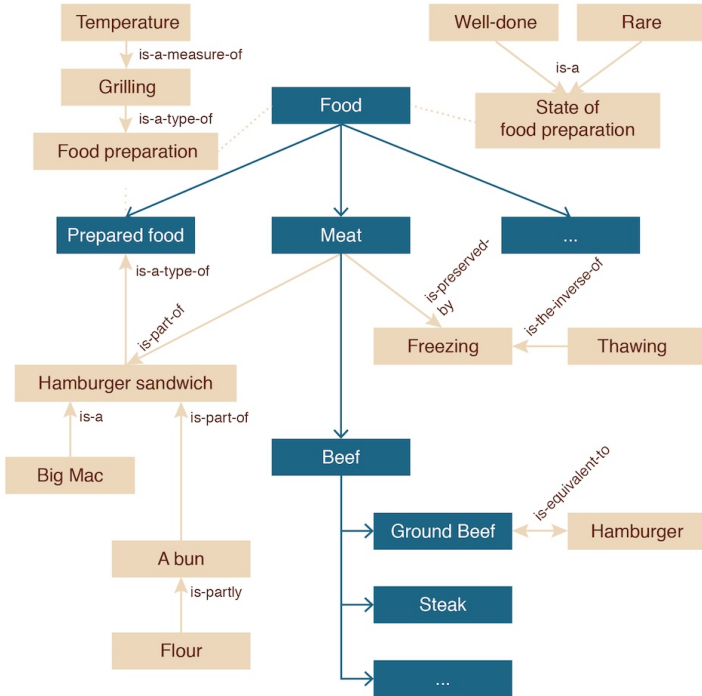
Temperature
is-a-measure-of
Grilling
is-a-type-of
Food preparation

Well-done
Rare
is-a
State of food preparation

Food

Prepared food
Meat
...

is-a-type-of
is-part-of
is-preserved-by
is-the-inverse-of

Freezing
Thawing

Hamburger sandwich
is-a
is-part-of

Big Mac

Beef

is-equivalent-to
Ground Beef
Hamburger

A bun
is-partly
Flour

Steak
...